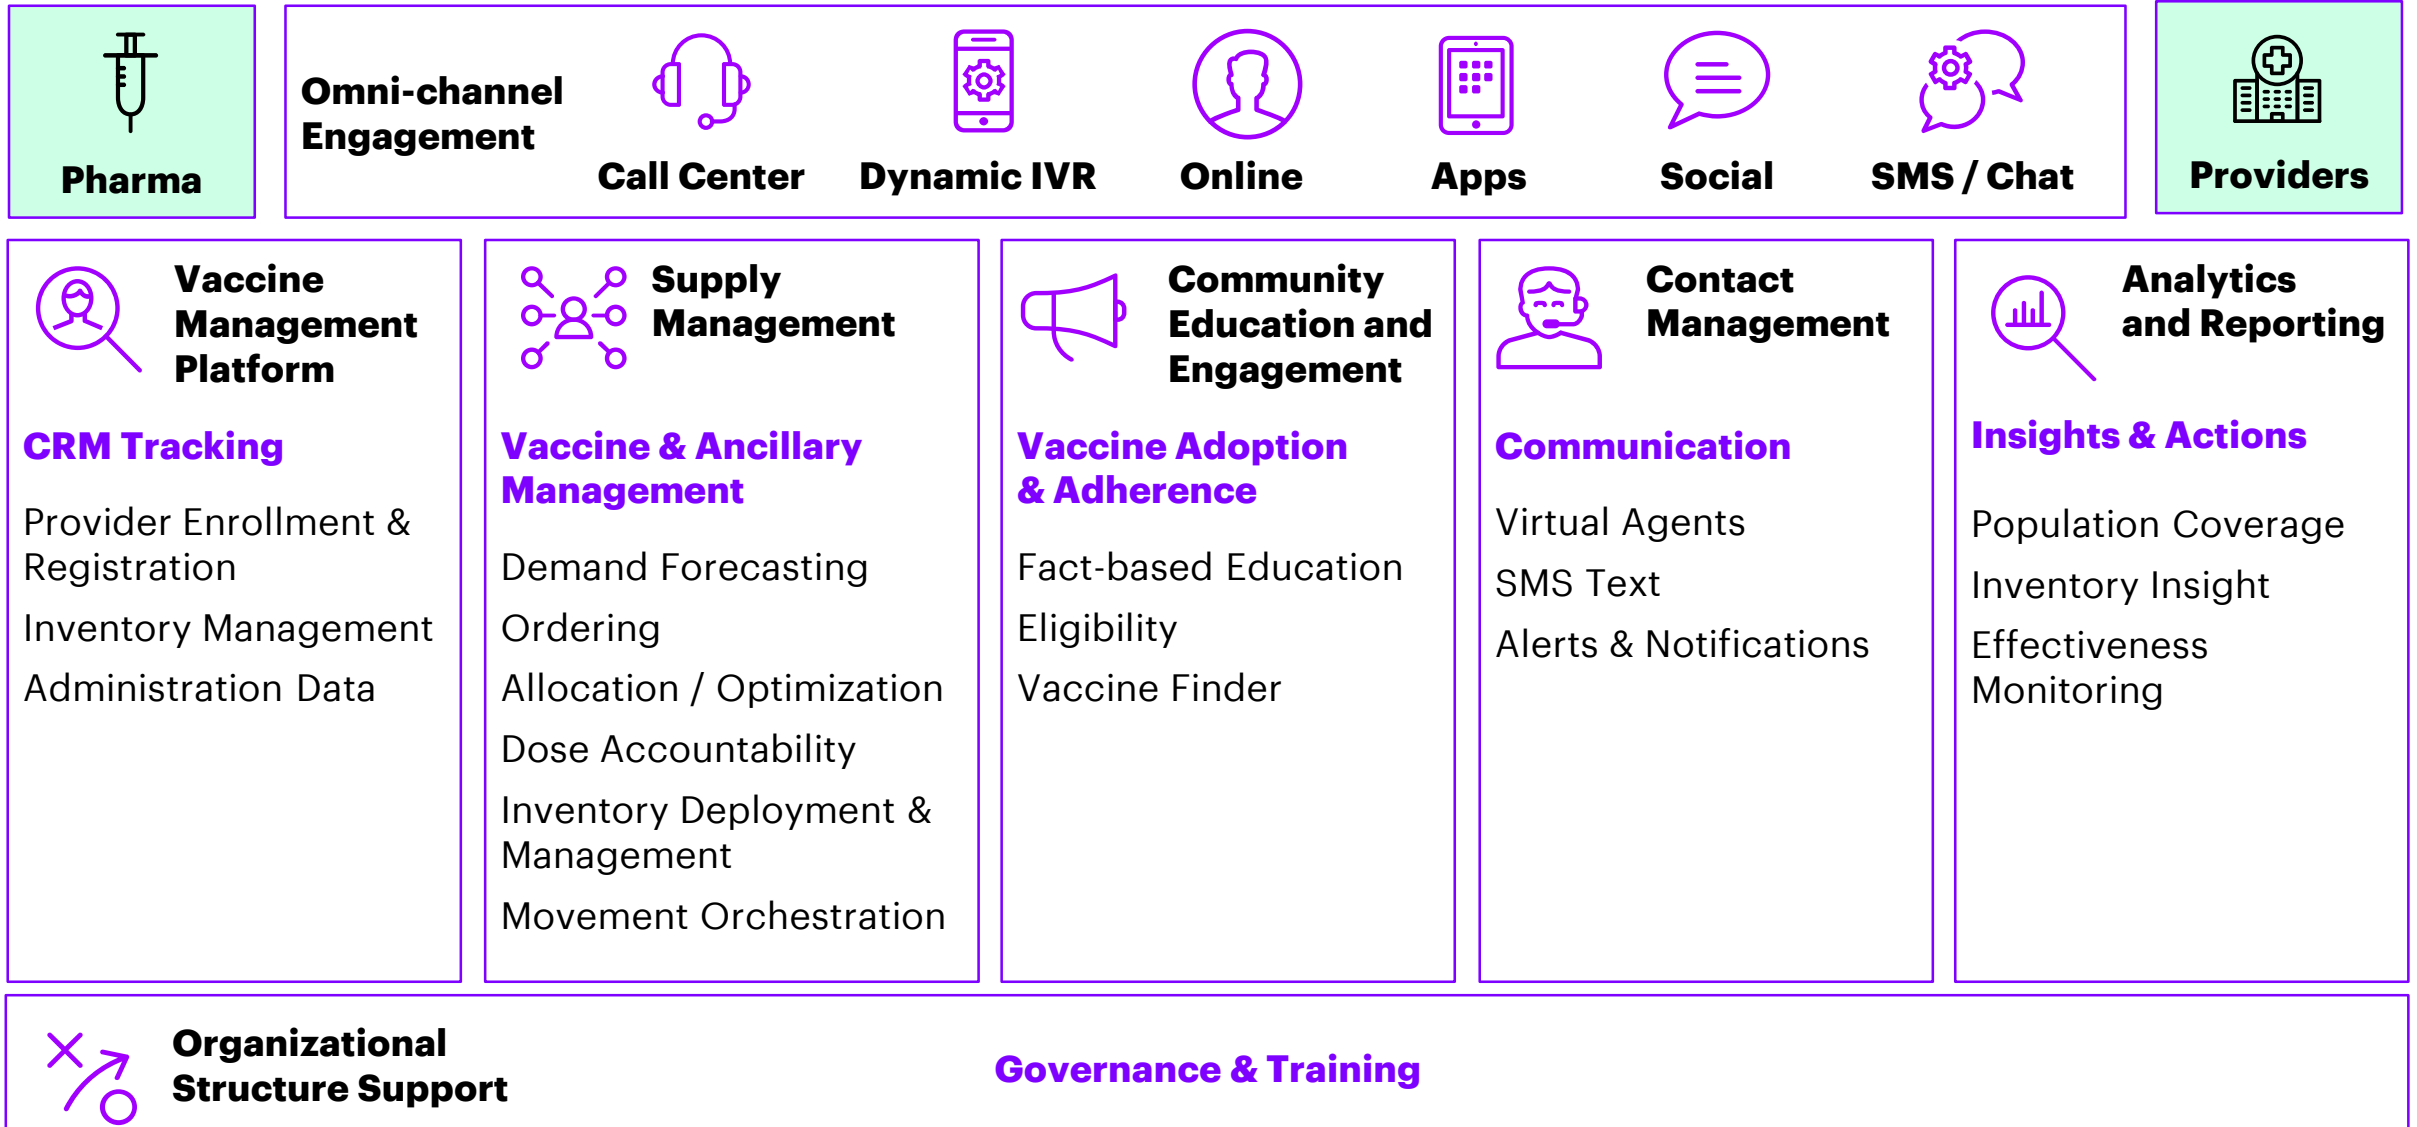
Pharma

Omni-channel Engagement

Call Center

Dynamic IVR

Online

Apps

Social

SMS / Chat

Providers

Vaccine Management Platform

CRM Tracking

Provider Enrollment & Registration

Inventory Management

Administration Data

Supply Management

Vaccine & Ancillary Management

Demand Forecasting

Ordering

Allocation / Optimization

Dose Accountability

Inventory Deployment & Management

Movement Orchestration

Community Education and Engagement

Vaccine Adoption & Adherence

Fact-based Education

Eligibility

Vaccine Finder

Contact Management

Communication

Virtual Agents

SMS Text

Alerts & Notifications

Analytics and Reporting

Insights & Actions

Population Coverage

Inventory Insight

Effectiveness Monitoring

Organizational Structure Support

Governance & Training